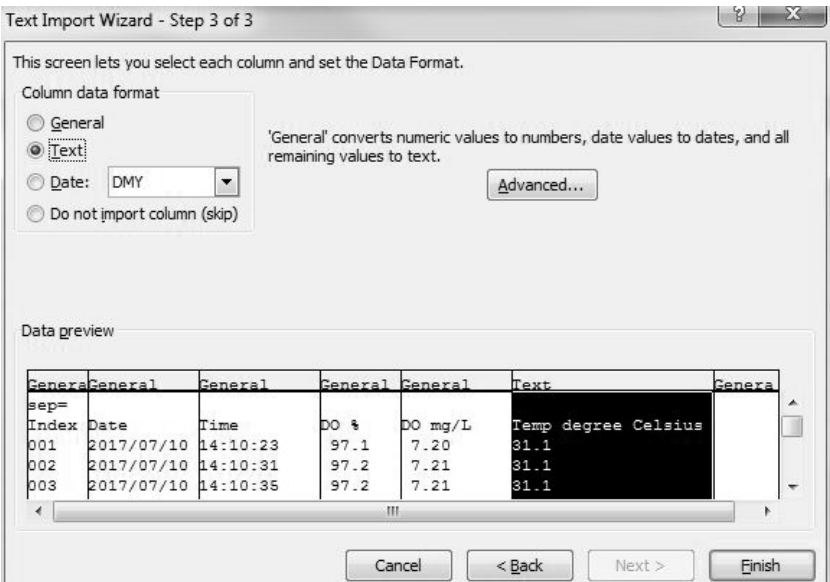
Text Import Wizard - Step 3 of 3

?

X

This screen lets you select each column and set the Data Format.

Column data format

General

Text

Date: DMY

Do not import column (skip)

'General' converts numeric values to numbers, date values to dates, and all remaining values to text.

Advanced...

Data preview

| GeneraGeneral | General | General | General | Text | Genera |
|---|---|---|---|---|---|
| sep= | | | | | |
| Index Date | Time | DO % | DO mg/L | Temp degree Celsius | |
| 001 2017/07/10 | 14:10:23 | 97.1 | 7.20 | 31.1 | |
| 002 2017/07/10 | 14:10:31 | 97.2 | 7.21 | 31.1 | |
| 003 2017/07/10 | 14:10:35 | 97.2 | 7.21 | 31.1 | |

Cancel

< Back

Next >

Finish